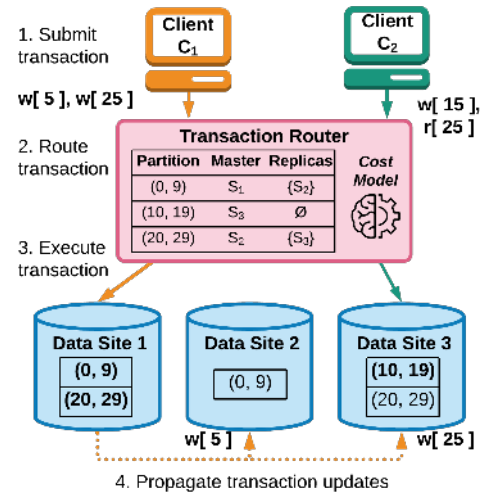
1. Submit transaction

Client $C_1$

Client $C_2$

w[ 5 ], w[ 25 ]

w[ 15 ], r[ 25 ]

2. Route transaction

Transaction Router

| Partition | Master | Replicas |
|---|---|---|
| (0, 9) | $S_1$ | $\{S_2\}$ |
| (10, 19) | $S_3$ | Ø |
| (20, 29) | $S_2$ | $\{S_3\}$ |

Cost Model

3. Execute transaction

Data Site 1

(0, 9)

(20, 29)

Data Site 2

(0, 9)

Data Site 3

(10, 19)

(20, 29)

w[ 5 ]

w[ 25 ]

4. Propagate transaction updates